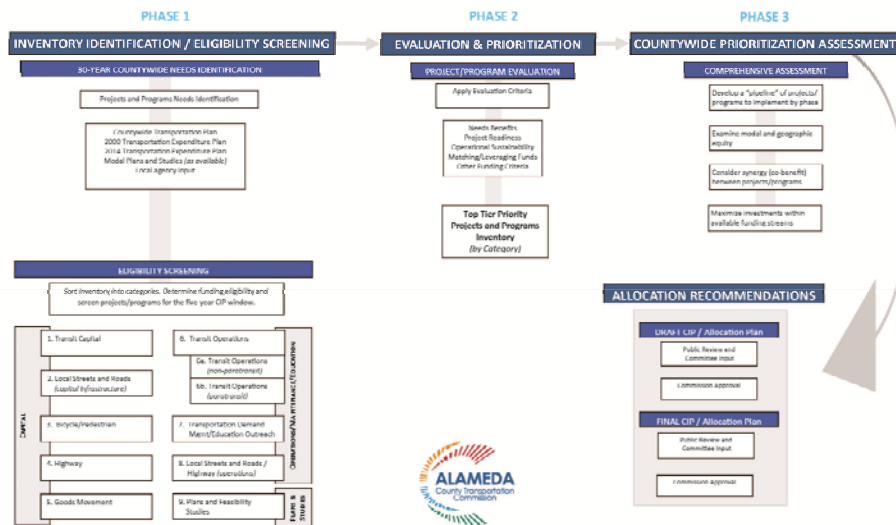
PHASE 1

INVENTORY IDENTIFICATION / ELIGIBILITY SCREENING

30-YEAR COUNTYWIDE NEEDS IDENTIFICATION

Projects and Programs Needs Identification

Countywide Transportation Plan
2000 Transportation Expenditure Plan
2014 Transportation Expenditure Plan
Modal Plans and Studies (as available)
Local agency input

ELIGIBILITY SCREENING

Sort inventory into categories. Determine funding eligibility and screen projects/programs for the five year CIP window.

CAPITAL

1. Transit Capital

2. Local Streets and Roads (Capital Infrastructure)

3. Bicycle/Pedestrian

4. Highway

5. Goods Movement

OPERATIONS/MAINTENANCE/EDUCATION

6. Transit Operations

6a. Transit Operations (non-paratransit)

6b. Transit Operations (paratransit)

7. Transportation Demand Mgmt/Education Outreach

8. Local Streets and Roads / Highway (operations)

PLANS & STUDIES

9. Plans and Feasibility Studies

PHASE 2

EVALUATION & PRIORITIZATION

PROJECT/PROGRAM EVALUATION

Apply Evaluation Criteria

Needs Benefits
Project Readiness
Operational Sustainability
Matching/Leveraging Funds
Other Funding Criteria

Top Tier Priority Projects and Programs Inventory
(by Category)

PHASE 3

COUNTYWIDE PRIORITIZATION ASSESSMENT

COMPREHENSIVE ASSESSMENT

Develop a "pipeline" of projects/programs to implement by phase

Examine modal and geographic equity

Consider synergy (co-benefit) between projects/programs

Maximize investments within available funding streams

ALLOCATION RECOMMENDATIONS

DRAFT CIP / Allocation Plan

Public Review and Committee Input

Commission Approval

FINAL CIP / Allocation Plan

Public Review and Committee Input

Commission Approval

ALAMEDA
County Transportation Commission